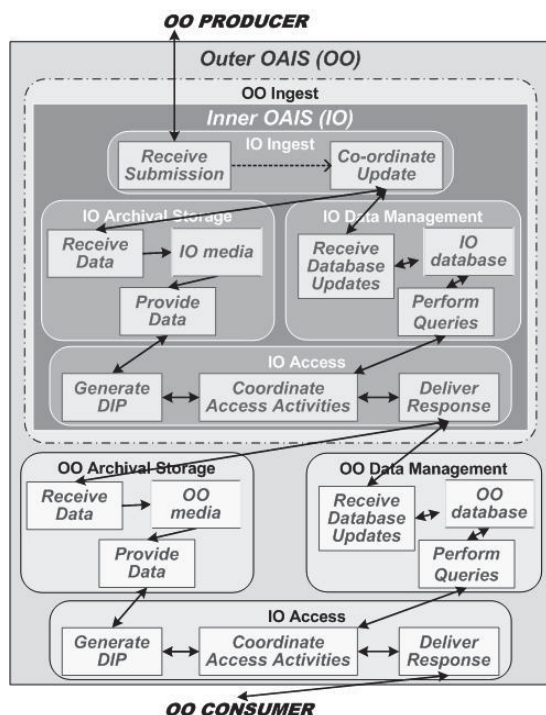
OO PRODUCER

Outer OAIS (OO)

OO Ingest

Inner OAIS (IO)

IO Ingest

Receive Submission

Co-ordinate Update

IO Archival Storage

Receive Data

IO media

Provide Data

IO Data Management

Receive Database Updates

IO database

Perform Queries

IO Access

Generate DIP

Coordinate Access Activities

Deliver Response

OO Archival Storage

Receive Data

OO media

Provide Data

OO Data Management

Receive Database Updates

OO database

Perform Queries

IO Access

Generate DIP

Coordinate Access Activities

Deliver Response

OO CONSUMER